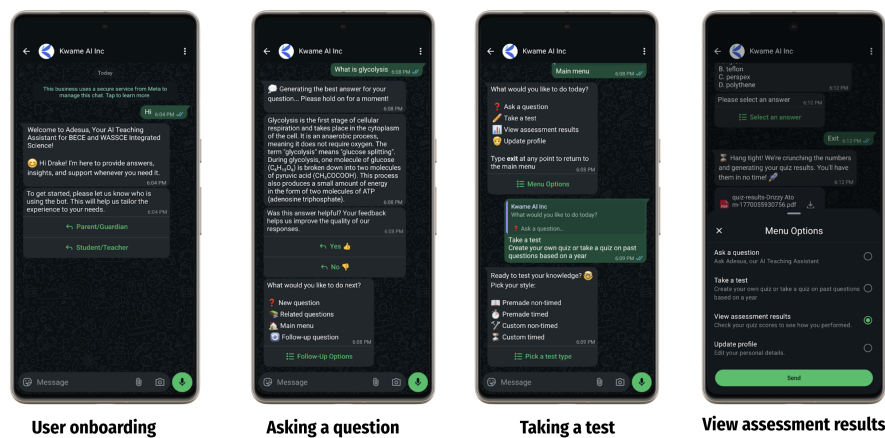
Kwame AI Inc

Today

This business uses a secure service from Meta to manage this chat. Tap to learn more.

Hi 6:04 PM

Welcome to Adesua, Your AI Teaching Assistant for BECE and WASSCE Integrated Science!

😊 Hi Drake! I'm here to provide answers, insights, and support whenever you need it. 6:04 PM

To get started, please let us know who is using the bot. This will help us tailor the experience to your needs. 6:04 PM

Parent/Guardian

Student/Teacher

Message

Kwame AI Inc

What is glycolysis 6:08 PM

💬 Generating the best answer for your question... Please hold on for a moment! 6:08 PM

Glycolysis is the first stage of cellular respiration and takes place in the cytoplasm of the cell. It is an anaerobic process, meaning it does not require oxygen. The term "glycolysis" means "glucose splitting". During glycolysis, one molecule of glucose ($C_6H_{12}O_6$) is broken down into two molecules of pyruvic acid ($CH_3COCOOH$). This process also produces a small amount of energy in the form of two molecules of ATP (adenosine triphosphate). 6:08 PM

Was this answer helpful? Your feedback helps us improve the quality of our responses. 6:08 PM

Yes 👍

No 👎

What would you like to do next?

❓ New question
📚 Related questions
🏠 Main menu
Follow-up question

Follow-Up Options

Message

Kwame AI Inc

Main menu 6:09 PM

What would you like to do today?

❓ Ask a question
📝 Take a test
📊 View assessment results
Update profile

Type exit at any point to return to the main menu 6:09 PM

Menu Options

Kwame AI Inc
What would you like to do today?
❓ Ask a question...

Take a test
Create your own quiz or take a quiz on past questions based on a year 6:09 PM

Ready to test your knowledge? 😊
Pick your style:

📖 Premade non-timed
Premade timed
Custom non-timed
⌛ Custom timed 6:09 PM

Pick a test type

Message

Kwame AI Inc

B. teflon
C. perspex
D. polythene 6:12 PM

Please select an answer 6:12 PM

Select an answer

Exit 6:12 PM

⌛ Hang tight! We're crunching the numbers and generating your quiz results. You'll have them in no time! 6:13 PM

quiz-results-Drizzy Ato m-1770055930756.pdf

Menu Options

Ask a question
Ask Adesua, our AI Teaching Assistant

Take a test
Create your own quiz or take a quiz on past questions based on a year

View assessment results
Check your quiz scores to see how you performed.

Update profile
Edit your personal details.

Send

User onboarding

Asking a question

Taking a test

View assessment results